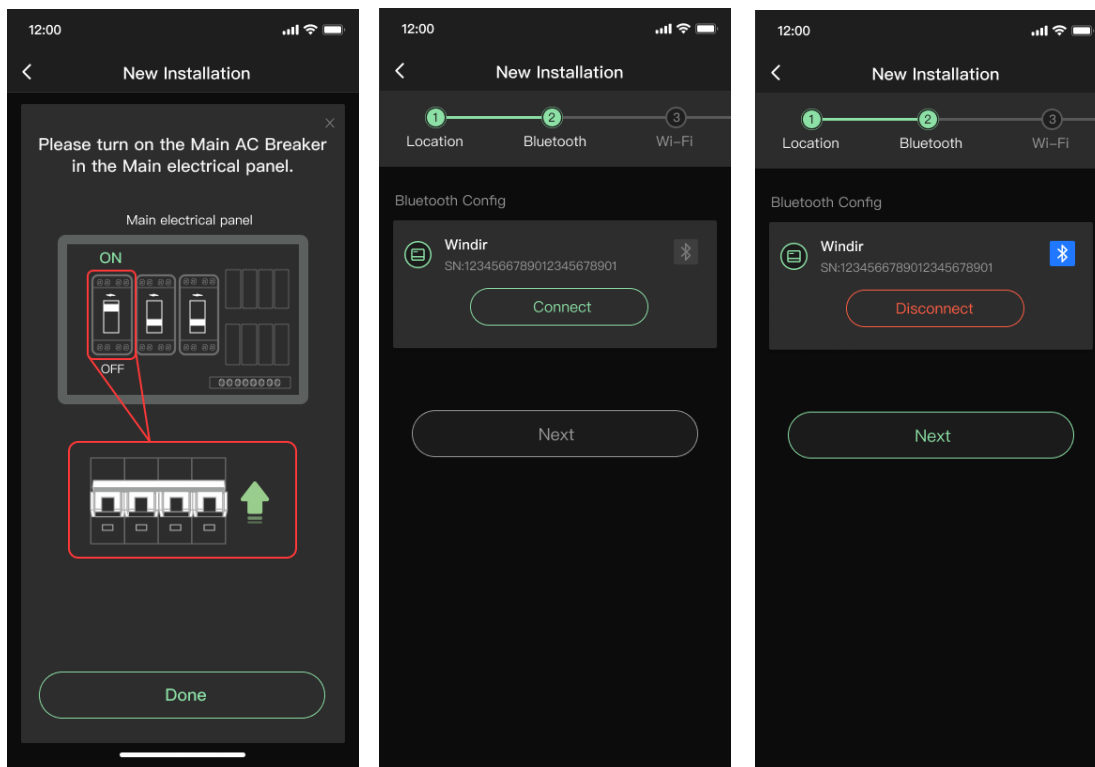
12:00

New Installation

×

Please turn on the Main AC Breaker in the Main electrical panel.

Main electrical panel

ON

OFF

Done

12:00

New Installation

1 Location
2 Bluetooth
3 Wi-Fi

Bluetooth Config

Windir
SN:12345667890123456789012345678901

Connect

Next

12:00

New Installation

1 Location
2 Bluetooth
3 Wi-Fi

Bluetooth Config

Windir
SN:12345667890123456789012345678901

Disconnect

Next